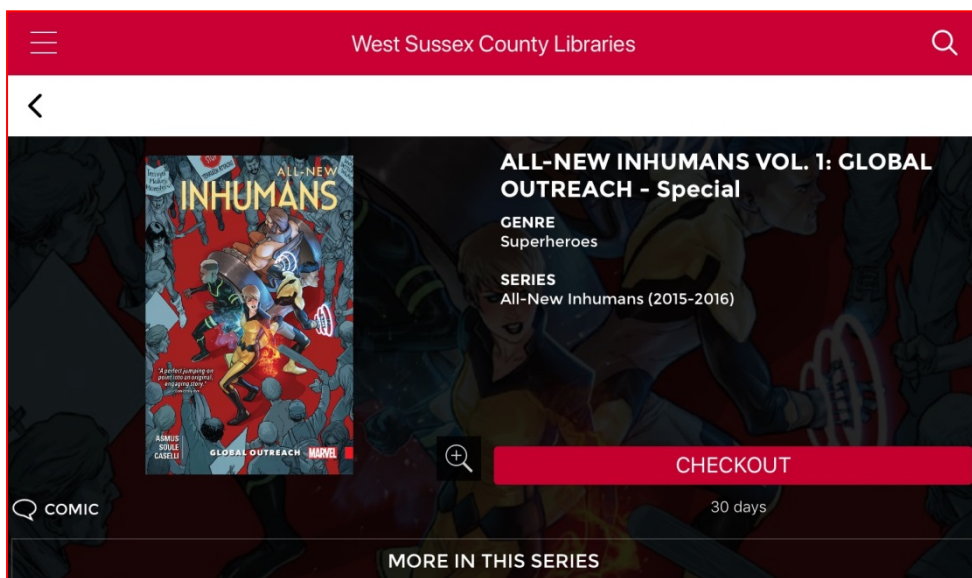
West Sussex County Libraries

ALL-NEW INHUMANS

"A perfect jumping on point into an original, engaging story."

ASMUS SOULE CASELLI

GLOBAL OUTREACH MARVEL

ALL-NEW INHUMANS VOL. 1: GLOBAL OUTREACH - Special

GENRE
Superheroes

SERIES
All-New Inhumans (2015-2016)

CHECKOUT

30 days

COMIC

MORE IN THIS SERIES